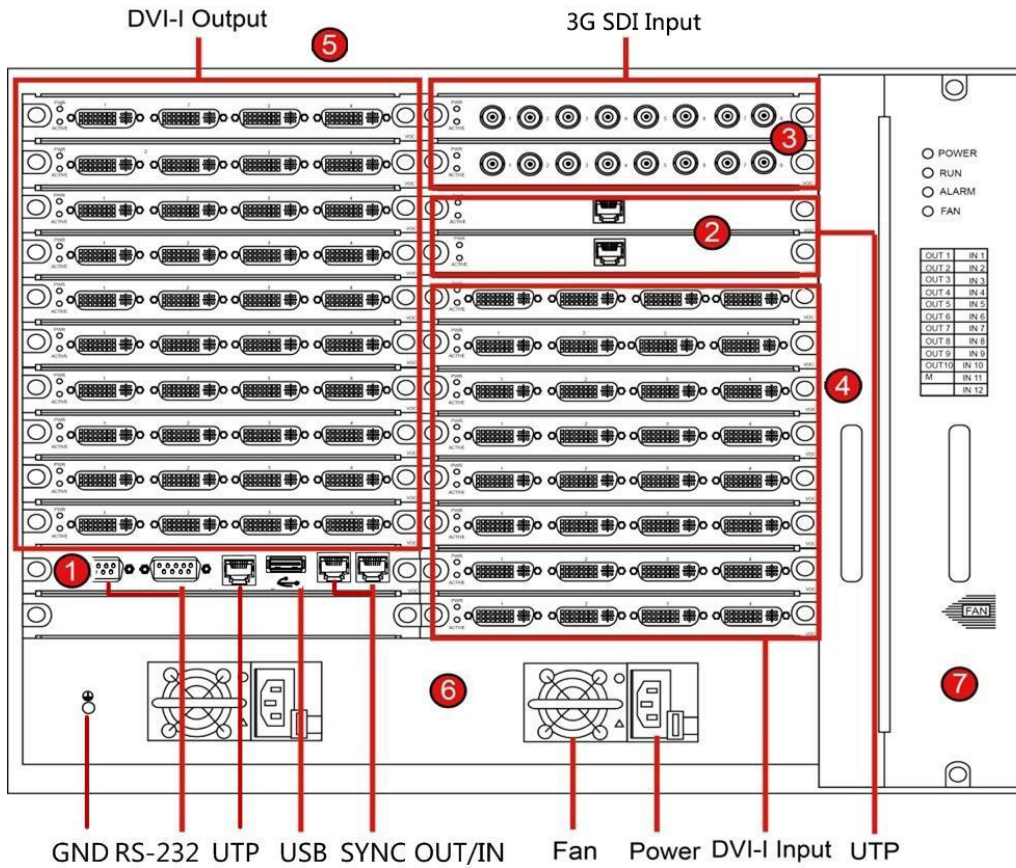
DVI-I Output

5

3G SDI Input

3

2

4

1

6

7

O POWER
O RUN
O ALARM
O FAN

| OUT 1 | IN 1 |
|---|---|
| OUT 2 | IN 2 |
| OUT 3 | IN 3 |
| OUT 4 | IN 4 |
| OUT 5 | IN 5 |
| OUT 6 | IN 6 |
| OUT 7 | IN 7 |
| OUT 8 | IN 8 |
| OUT 9 | IN 9 |
| OUT10 | IN 10 |
| M | IN 11 |
| | IN 12 |

FAN

GND RS-232 UTP USB SYNC OUT/IN Fan Power DVI-I Input UTP